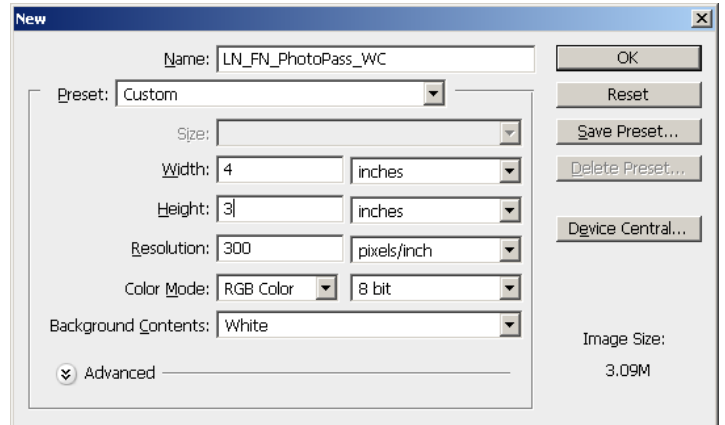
New

Name: LN_FN_PhotoPass_WC

Preset: Custom

Size:

Width: 4 inches

Height: 3 inches

Resolution: 300 pixels/inch

Color Mode: RGB Color 8 bit

Background Contents: White

Advanced

OK

Reset

Save Preset...

Delete Preset...

Device Central...

Image Size:

3.09M